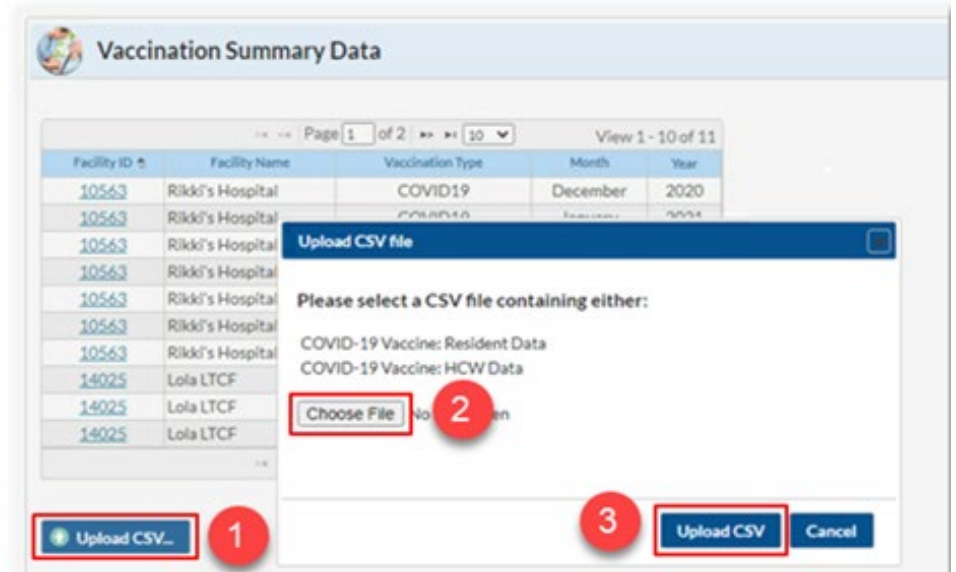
Vaccination Summary Data

Page 1 of 2 10 View 1 - 10 of 11

| Facility ID | Facility Name | Vaccination Type | Month | Year |
|---|---|---|---|---|
| 10563 | Rikki's Hospital | COVID19 | December | 2020 |
| 10563 | Rikki's Hospital | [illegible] | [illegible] | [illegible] |
| 10563 | Rikki's Hospital | | | |
| 10563 | Rikki's Hospital | | | |
| 10563 | Rikki's Hospital | | | |
| 10563 | Rikki's Hospital | | | |
| 10563 | Rikki's Hospital | | | |
| 14025 | Lola LTCF | | | |
| 14025 | Lola LTCF | | | |
| 14025 | Lola LTCF | | | |

Upload CSV file

Please select a CSV file containing either:

COVID-19 Vaccine: Resident Data
COVID-19 Vaccine: HCW Data

Choose File No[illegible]en

2

1

Upload CSV...

3

Upload CSV

Cancel